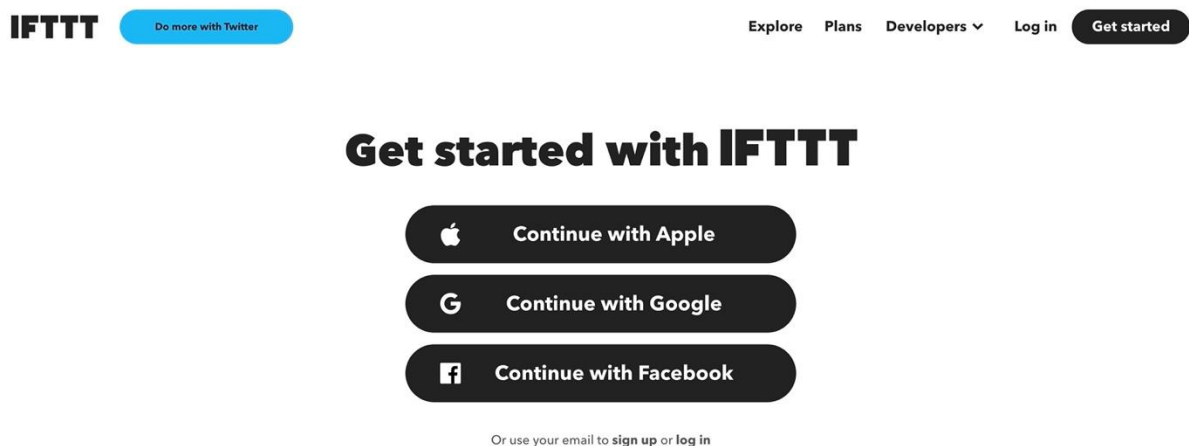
IFTTT Do more with Twitter

Explore Plans Developers Log in Get started

Get started with IFTTT

Continue with Apple

Continue with Google

Continue with Facebook

Or use your email to **sign up** or **log in**